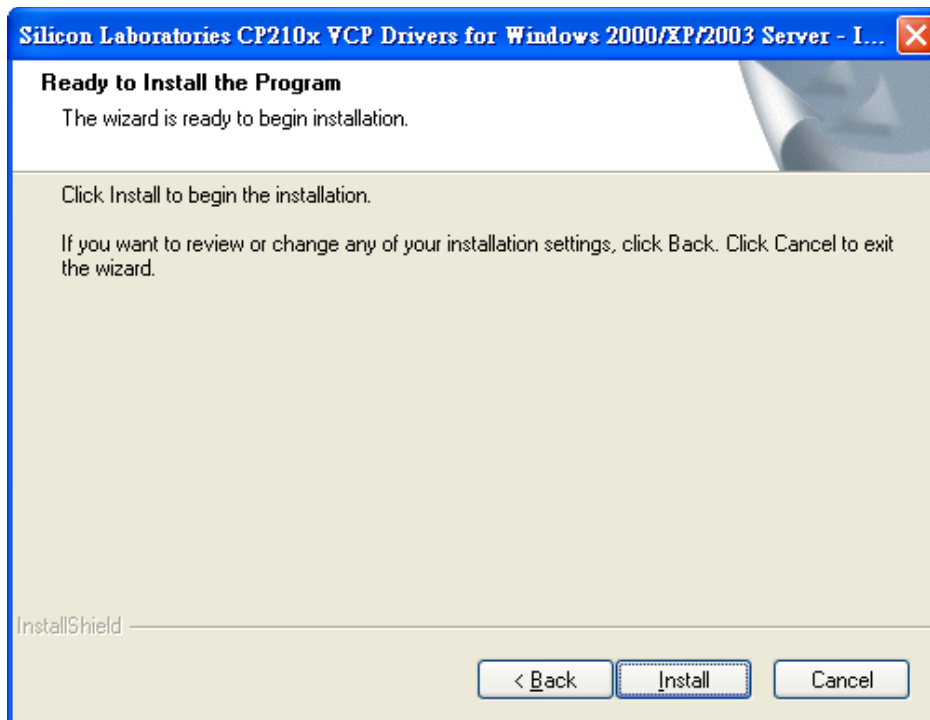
Silicon Laboratories CP210x VCP Drivers for Windows 2000/XP/2003 Server - I...

Ready to Install the Program

The wizard is ready to begin installation.

Click Install to begin the installation.

If you want to review or change any of your installation settings, click Back. Click Cancel to exit the wizard.

InstallShield

< Back

Install

Cancel